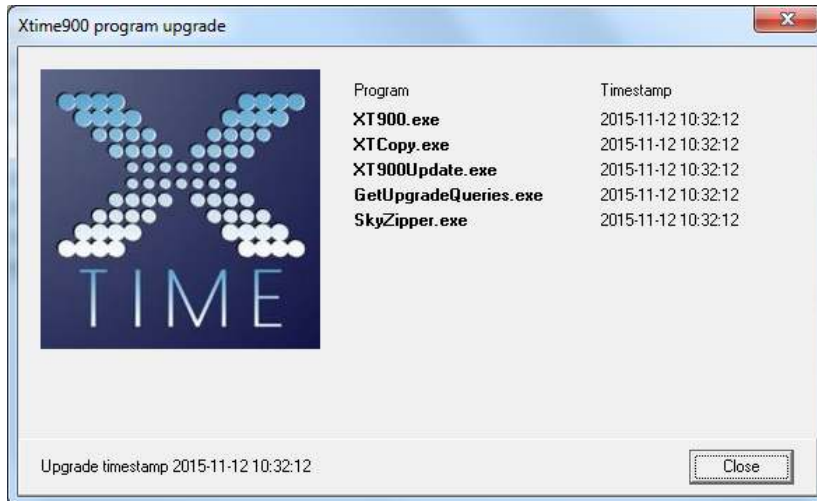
Xtime900 program upgrade

TIME

| Program | Timestamp |
|---|---|
| XT900.exe | 2015-11-12 10:32:12 |
| XTCopy.exe | 2015-11-12 10:32:12 |
| XT900Update.exe | 2015-11-12 10:32:12 |
| GetUpgradeQueries.exe | 2015-11-12 10:32:12 |
| SkyZipper.exe | 2015-11-12 10:32:12 |

Upgrade timestamp 2015-11-12 10:32:12

Close